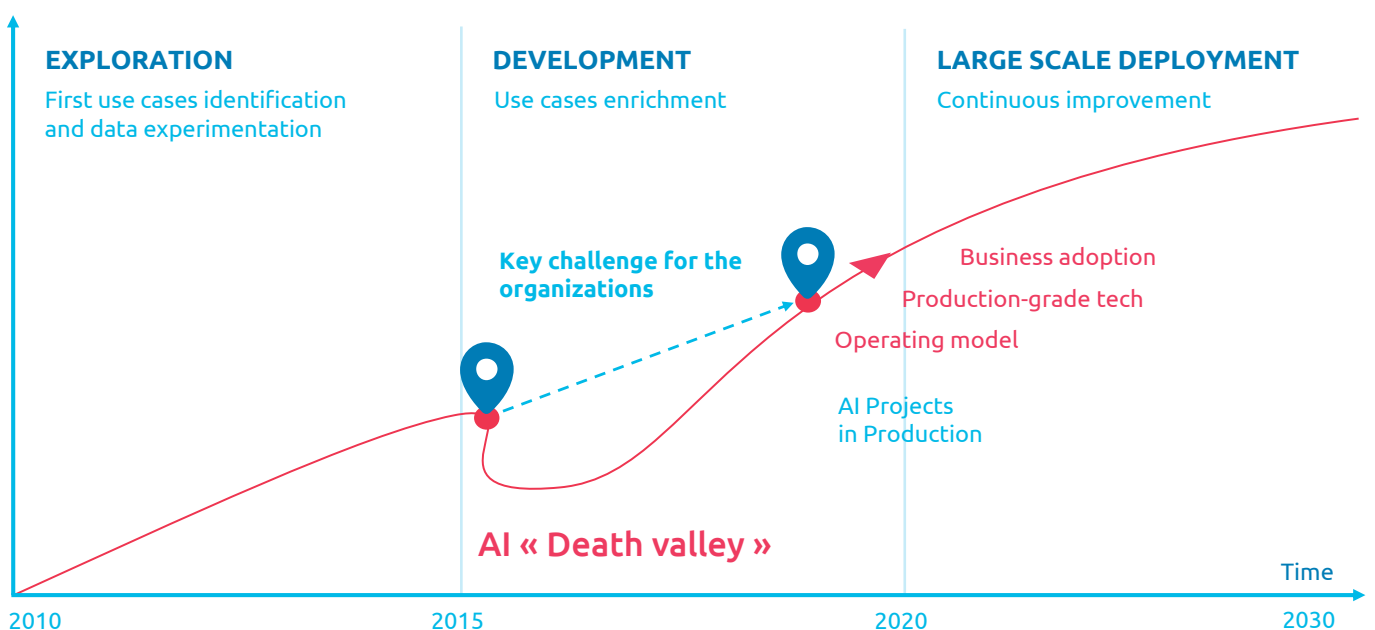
EXPLORATION
First use cases identification and data experimentation

DEVELOPMENT
Use cases enrichment

LARGE SCALE DEPLOYMENT
Continuous improvement

Key challenge for the organizations

Business adoption
Production-grade tech
Operating model

AI Projects in Production

AI « Death valley »

Time

2010
2015
2020
2030